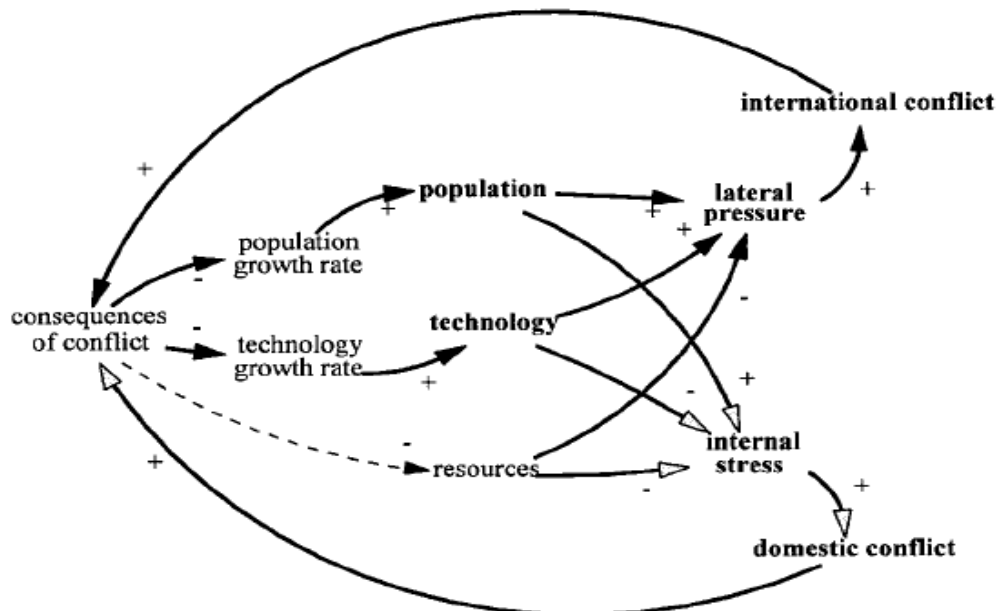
international conflict

+

population

+

+

lateral pressure

+

+

population growth rate

-

consequences of conflict

-

technology

technology growth rate

+

-

-

+

-

resources

-

internal stress

+

+

domestic conflict